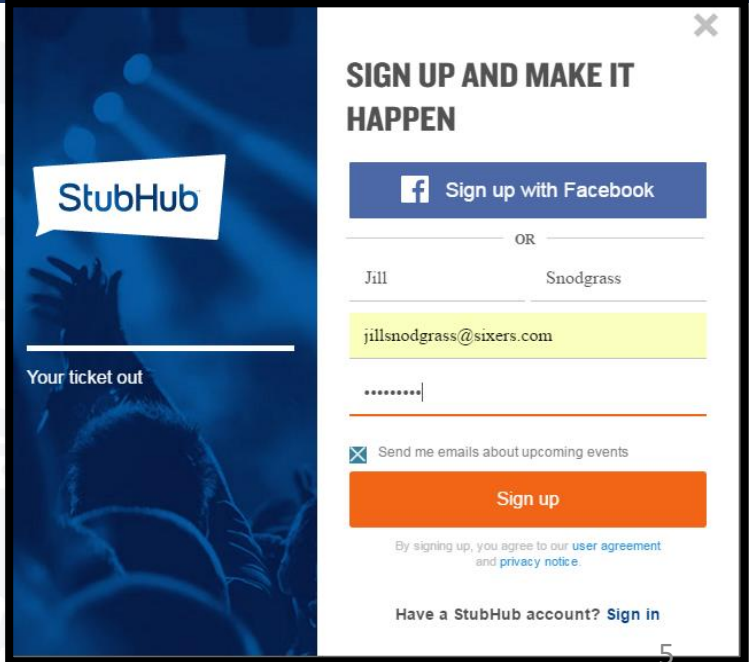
StubHub

Your ticket out

SIGN UP AND MAKE IT HAPPEN

Sign up with Facebook

OR

Jill

Snodgrass

jillsnodgrass@sixers.com

•••••••••

Send me emails about upcoming events

Sign up

By signing up, you agree to our user agreement and privacy notice.

Have a StubHub account? Sign in

5